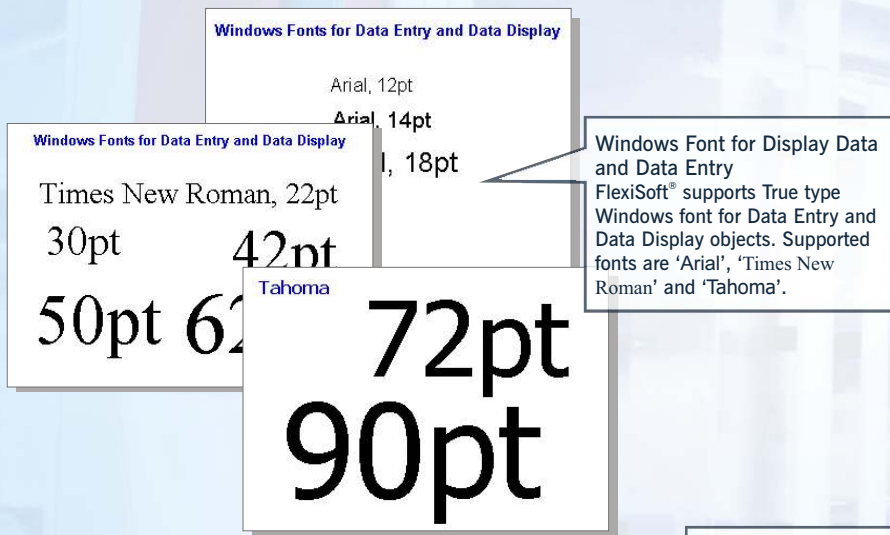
Windows Fonts for Data Entry and Data Display

Arial, 12pt

Arial, 14pt

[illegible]l, 18pt

Windows Fonts for Data Entry and Data Display

Times New Roman, 22pt

30pt 42pt

50pt 62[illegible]

Tahoma

72pt

90pt

Windows Font for Display Data and Data Entry
FlexiSoft® supports True type Windows font for Data Entry and Data Display objects. Supported fonts are 'Arial', 'Times New Roman' and 'Tahoma'.